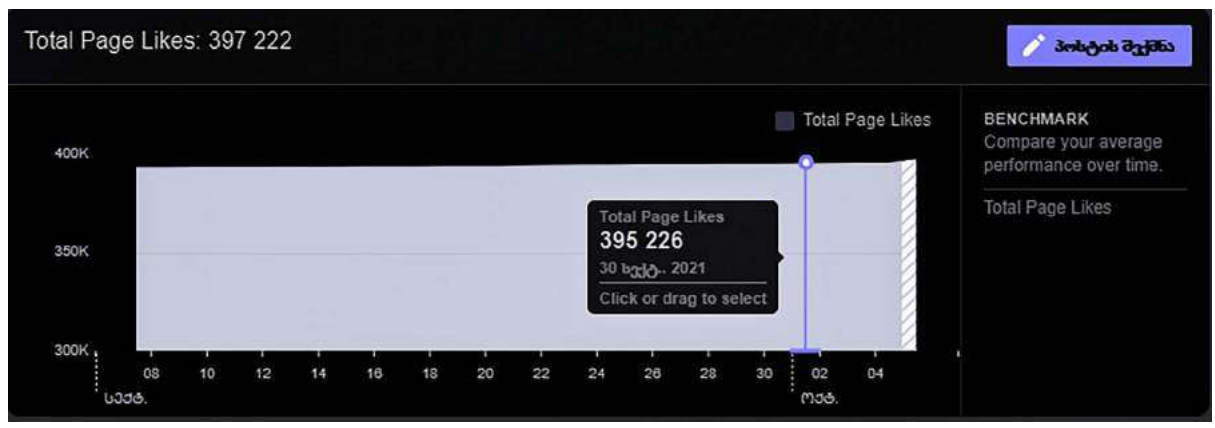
Total Page Likes: 397 222

პოსტის შექმნა

Total Page Likes

400K

350K

300K

Total Page Likes
395 226
30 სექტ.. 2021
Click or drag to select

08 10 12 14 16 18 20 22 24 26 28 30 02 04

სექტ.

ოქტ.

BENCHMARK
Compare your average performance over time.

Total Page Likes